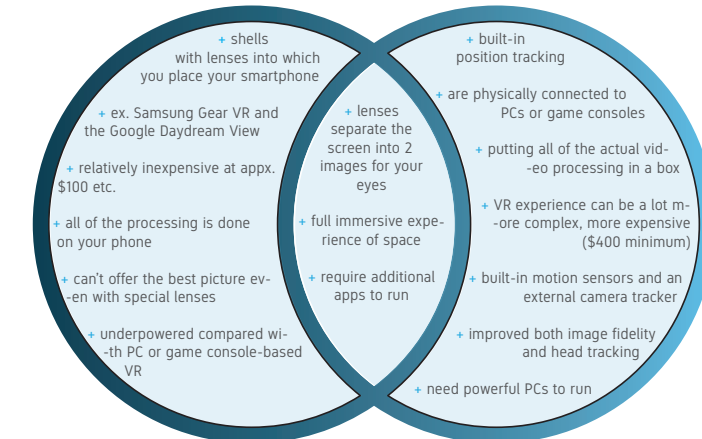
+ shells with lenses into which you place your smartphone

+ ex. Samsung Gear VR and the Google Daydream View

+ relatively inexpensive at appx. $100 etc.

+ all of the processing is done on your phone

+ can't offer the best picture even with special lenses

+ underpowered compared with PC or game console-based VR

+ lenses separate the screen into 2 images for your eyes

+ full immersive experience of space

+ require additional apps to run

+ built-in position tracking

+ are physically connected to PCs or game consoles

+ putting all of the actual video processing in a box

+ VR experience can be a lot more complex, more expensive ($400 minimum)

+ built-in motion sensors and an external camera tracker

+ improved both image fidelity and head tracking

+ need powerful PCs to run